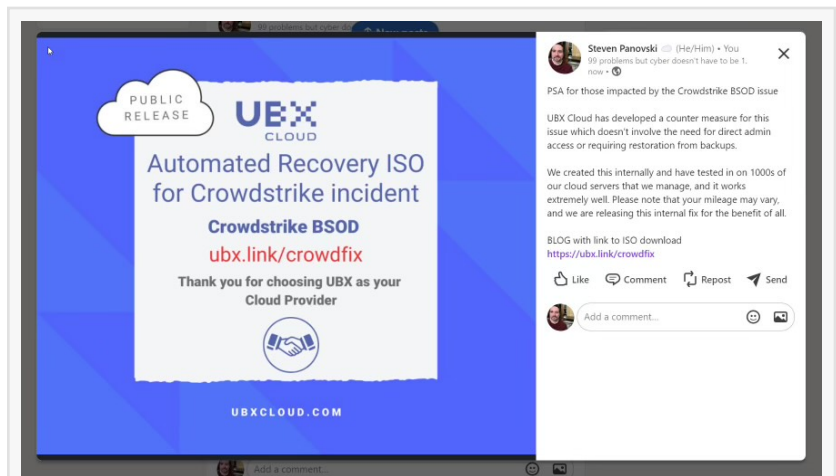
99 problems but cyber do

PUBLIC RELEASE

UBX CLOUD

Automated Recovery ISO for Crowdstrike incident

Crowdstrike BSOD

ubx.link/crowdfix

Thank you for choosing UBX as your Cloud Provider

UBXCLOUD.COM

Steven Panovski (He/Him) • You
99 problems but cyber doesn't have to be 1.
now •

PSA for those impacted by the Crowdstrike BSOD issue

UBX Cloud has developed a counter measure for this issue which doesn't involve the need for direct admin access or requiring restoration from backups.

We created this internally and have tested in on 1000s of our cloud servers that we manage, and it works extremely well. Please note that your mileage may vary, and we are releasing this internal fix for the benefit of all.

BLOG with link to ISO download
https://ubx.link/crowdfix

Like Comment Repost Send

Add a comment...

Add a comment...